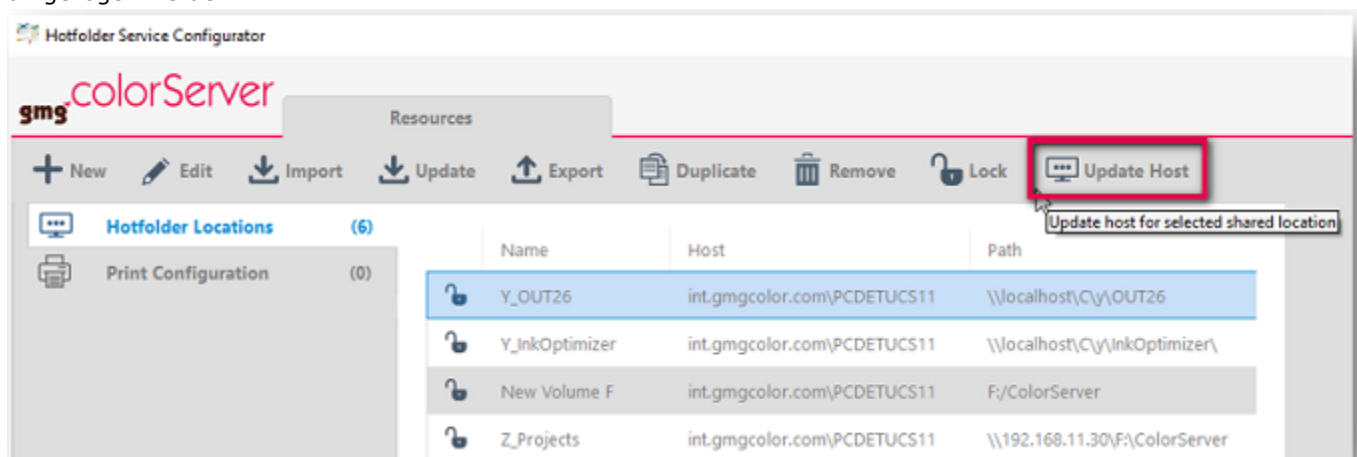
Hotfolder Service Configurator

gmg colorServer

Resources

New Edit Import Update Export Duplicate Remove Lock Update Host

Update host for selected shared location

Hotfolder Locations (6)
Print Configuration (0)

| | Name | Host | Path |
|---|---|---|---|
| | Y_OUT26 | int.gmgcolor.com\PCDETUCS11 | \\localhost\C\y\OUT26 |
| | Y_InkOptimizer | int.gmgcolor.com\PCDETUCS11 | \\localhost\C\y\InkOptimizer\ |
| | New Volume F | int.gmgcolor.com\PCDETUCS11 | F:/ColorServer |
| | Z_Projects | int.gmgcolor.com\PCDETUCS11 | \\192.168.11.30\F:\ColorServer |